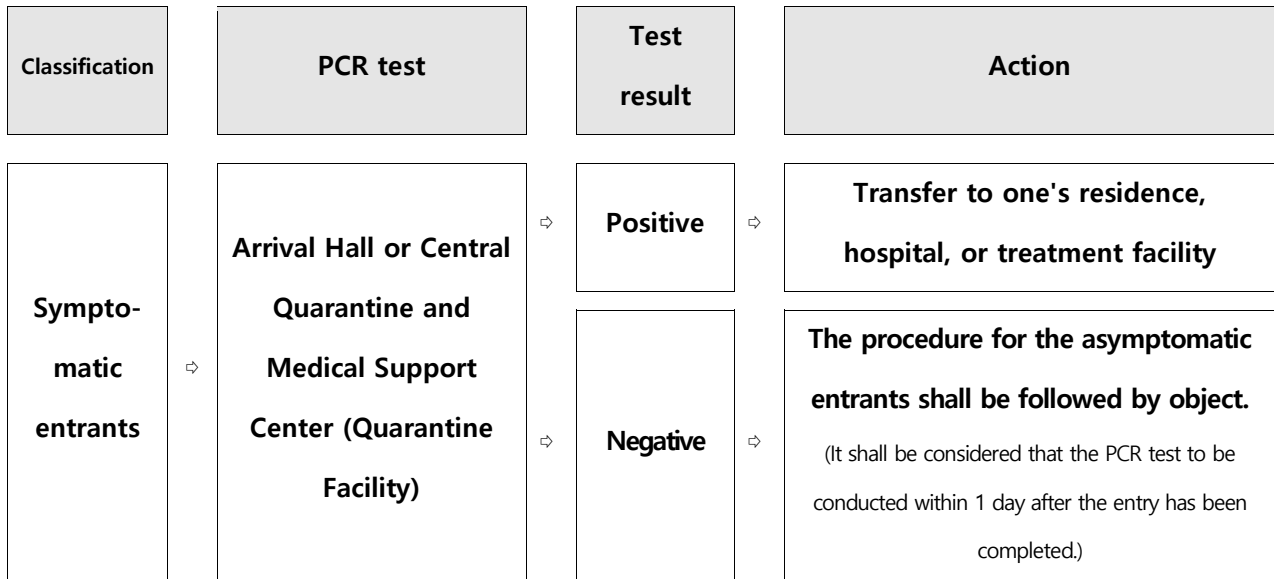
| Classification | | PCR test | | Test result | | Action |
|---|---|---|---|---|---|---|
| Symptomatic entrants | ⇨ | Arrival Hall or Central Quarantine and Medical Support Center (Quarantine Facility) | ⇨ | Positive | ⇨ | Transfer to one's residence, hospital, or treatment facility |
| | | | ⇨ | Negative | ⇨ | The procedure for the asymptomatic entrants shall be followed by object. (It shall be considered that the PCR test to be conducted within 1 day after the entry has been completed.) |